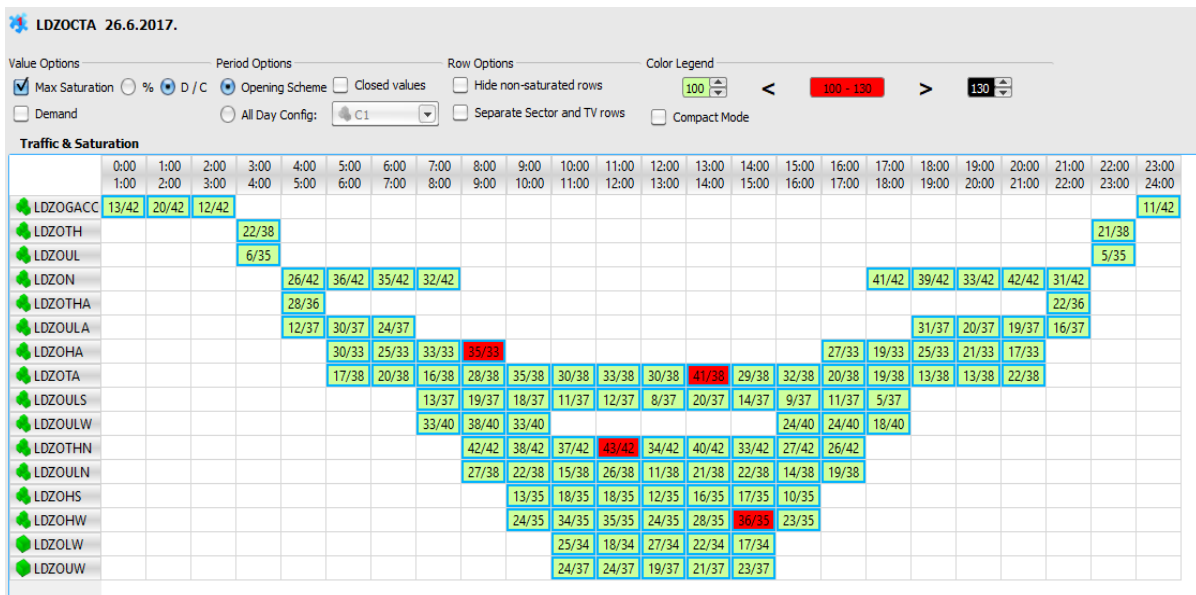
LDZOCTA 26.6.2017.

Value Options
Max Saturation % D / C
Demand

Period Options
Opening Scheme Closed values
All Day Config: C1

Row Options
Hide non-saturated rows
Separate Sector and TV rows

Color Legend
100 < 100 - 130 > 130
Compact Mode

Traffic & Saturation

| | 0:00 1:00 | 1:00 2:00 | 2:00 3:00 | 3:00 4:00 | 4:00 5:00 | 5:00 6:00 | 6:00 7:00 | 7:00 8:00 | 8:00 9:00 | 9:00 10:00 | 10:00 11:00 | 11:00 12:00 | 12:00 13:00 | 13:00 14:00 | 14:00 15:00 | 15:00 16:00 | 16:00 17:00 | 17:00 18:00 | 18:00 19:00 | 19:00 20:00 | 20:00 21:00 | 21:00 22:00 | 22:00 23:00 | 23:00 24:00 |
|---|---|---|---|---|---|---|---|---|---|---|---|---|---|---|---|---|---|---|---|---|---|---|---|---|
| LDZOGACC | 13/42 | 20/42 | 12/42 | | | | | | | | | | | | | | | | | | | | | 11/42 |
| LDZOTH | | | | 22/38 | | | | | | | | | | | | | | | | | | | 21/38 | |
| LDZOUL | | | | 6/35 | | | | | | | | | | | | | | | | | | | 5/35 | |
| LDZON | | | | | 26/42 | 36/42 | 35/42 | 32/42 | | | | | | | | | | 41/42 | 39/42 | 33/42 | 42/42 | 31/42 | | |
| LDZOTHA | | | | | 28/36 | | | | | | | | | | | | | | | | | 22/36 | | |
| LDZOULA | | | | | 12/37 | 30/37 | 24/37 | | | | | | | | | | | | 31/37 | 20/37 | 19/37 | 16/37 | | |
| LDZOHA | | | | | | 30/33 | 25/33 | 33/33 | 35/33 | | | | | | | | 27/33 | 19/33 | 25/33 | 21/33 | 17/33 | | | |
| LDZOTA | | | | | | 17/38 | 20/38 | 16/38 | 28/38 | 35/38 | 30/38 | 33/38 | 30/38 | 41/38 | 29/38 | 32/38 | 20/38 | 19/38 | 13/38 | 13/38 | 22/38 | | | |
| LDZOULS | | | | | | | | 13/37 | 19/37 | 18/37 | 11/37 | 12/37 | 8/37 | 20/37 | 14/37 | 9/37 | 11/37 | 5/37 | | | | | | |
| LDZOULW | | | | | | | | 33/40 | 38/40 | 33/40 | | | | | | 24/40 | 24/40 | 18/40 | | | | | | |
| LDZOTHN | | | | | | | | | 42/42 | 38/42 | 37/42 | 43/42 | 34/42 | 40/42 | 33/42 | 27/42 | 26/42 | | | | | | | |
| LDZOULN | | | | | | | | | 27/38 | 22/38 | 15/38 | 26/38 | 11/38 | 21/38 | 22/38 | 14/38 | 19/38 | | | | | | | |
| LDZOHS | | | | | | | | | | 13/35 | 18/35 | 18/35 | 12/35 | 16/35 | 17/35 | 10/35 | | | | | | | | |
| LDZOHW | | | | | | | | | | 24/35 | 34/35 | 35/35 | 24/35 | 28/35 | 36/35 | 23/35 | | | | | | | | |
| LDZOLW | | | | | | | | | | | 25/34 | 18/34 | 27/34 | 22/34 | 17/34 | | | | | | | | | |
| LDZOUW | | | | | | | | | | | 24/37 | 24/37 | 19/37 | 21/37 | 23/37 | | | | | | | | | |